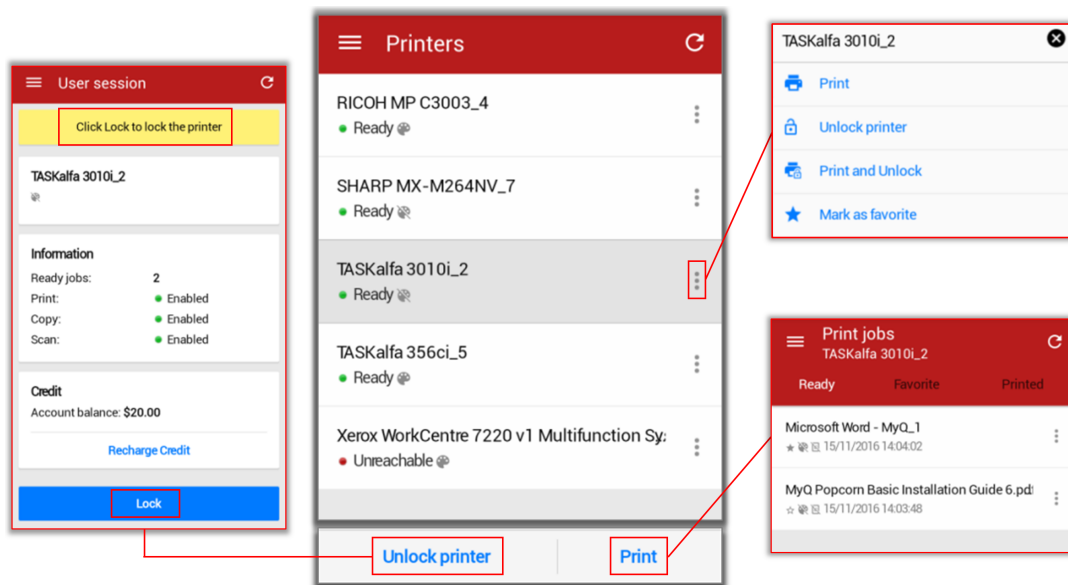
User session

Click Lock to lock the printer

TASKalfa 3010i_2

Information

Ready jobs: 2

Print: Enabled

Copy: Enabled

Scan: Enabled

Credit

Account balance: **$20.00**

Recharge Credit

Lock

Printers

RICOH MP C3003_4
Ready

SHARP MX-M264NV_7
Ready

TASKalfa 3010i_2
Ready

TASKalfa 356ci_5
Ready

Xerox WorkCentre 7220 v1 Multifunction Sy
Unreachable

Unlock printer

Print

TASKalfa 3010i_2

Print

Unlock printer

Print and Unlock

Mark as favorite

Print jobs
TASKalfa 3010i_2

Ready Favorite Printed

Microsoft Word - MyQ_1
15/11/2016 14:04:02

MyQ Popcorn Basic Installation Guide 6.pd
15/11/2016 14:03:48